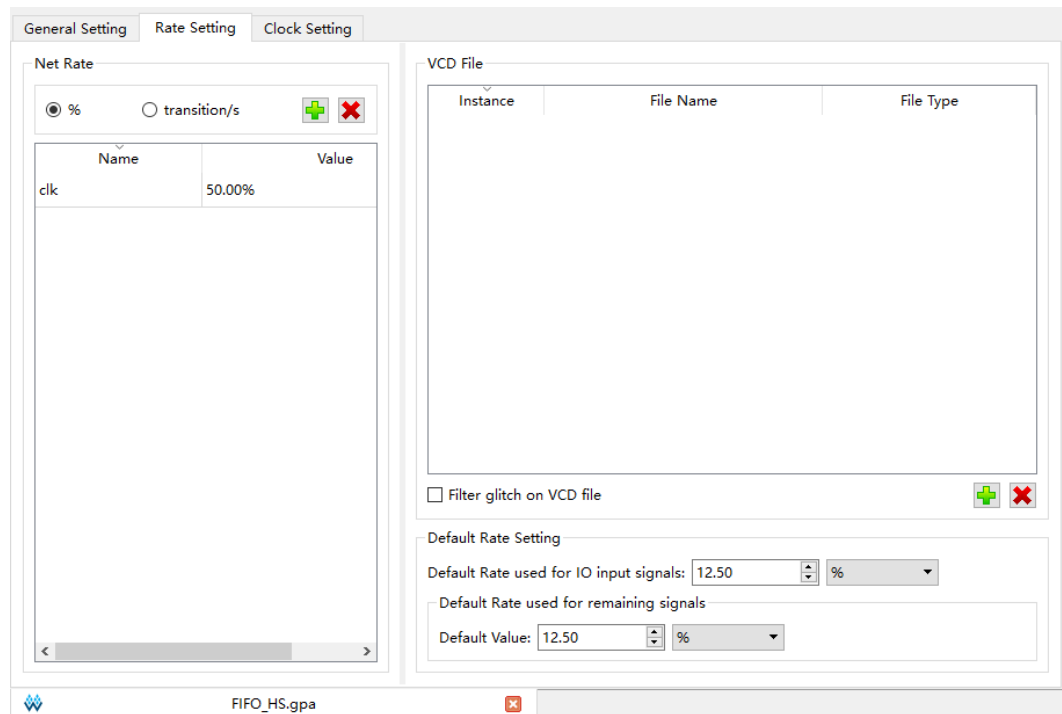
General Setting | Rate Setting | Clock Setting

Net Rate

% transition/s

| Name | Value |
|---|---|
| clk | 50.00% |

VCD File

| Instance | File Name | File Type |
|---|---|---|

Filter glitch on VCD file

Default Rate Setting

Default Rate used for IO input signals: 12.50 %

Default Rate used for remaining signals

Default Value: 12.50 %

FIFO_HS.gpa